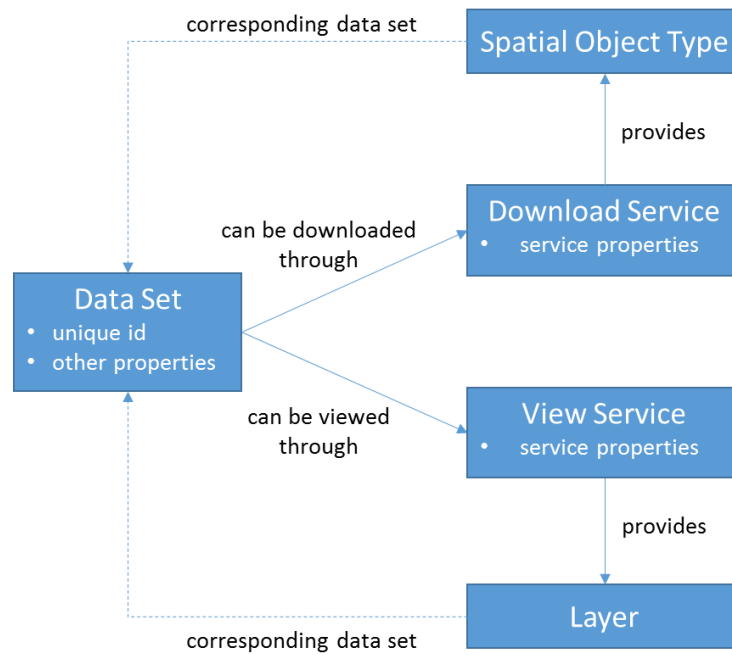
corresponding data set

Spatial Object Type

provides

Download Service
- service properties

can be downloaded through

Data Set
- unique id
- other properties

can be viewed through

View Service
- service properties

provides

Layer

corresponding data set